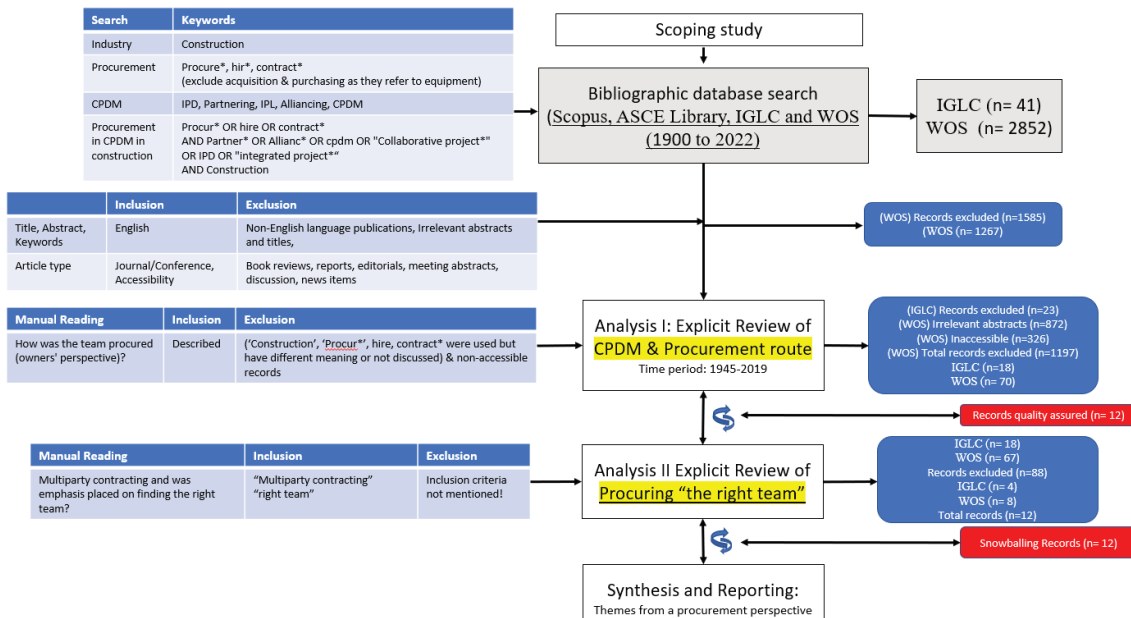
| Search | Keywords |
|---|---|
| Industry | Construction |
| Procurement | Procure*, hir*, contract* (exclude acquisition & purchasing as they refer to equipment) |
| CPDM | IPD, Partnering, IPL, Alliancing, CPDM |
| Procurement in CPDM in construction | Procur* OR hire OR contract* AND Partner* OR Allianc* OR cpdm OR "Collaborative project*" OR IPD OR "integrated project*" AND Construction |

Scoping study

Bibliographic database search (Scopus, ASCE Library, IGLC and WOS (1900 to 2022)

IGLC (n= 41)
WOS (n= 2852)

| | Inclusion | Exclusion |
|---|---|---|
| Title, Abstract, Keywords | English | Non-English language publications, Irrelevant abstracts and titles, |
| Article type | Journal/Conference, Accessibility | Book reviews, reports, editorials, meeting abstracts, discussion, news items |

(WOS) Records excluded (n=1585)
(WOS) (n= 1267)

| Manual Reading | Inclusion | Exclusion |
|---|---|---|
| How was the team procured (owners' perspective)? | Described | ('Construction', 'Procur*', hire, contract* were used but have different meaning or not discussed) & non-accessible records |

Analysis I: Explicit Review of CPDM & Procurement route
Time period: 1945-2019

(IGLC) Records excluded (n=23)
(WOS) Irrelevant abstracts (n=872)
(WOS) Inaccessible (n=326)
(WOS) Total records excluded (n=1197)
IGLC (n=18)
WOS (n= 70)

Records quality assured (n= 12)

| Manual Reading | Inclusion | Exclusion |
|---|---|---|
| Multiparty contracting and was emphasis placed on finding the right team? | "Multiparty contracting" "right team" | Inclusion criteria not mentioned! |

Analysis II Explicit Review of Procuring "the right team"

IGLC (n= 18)
WOS (n= 67)
Records excluded (n=88)
IGLC (n= 4)
WOS (n= 8)
Total records (n=12)

Snowballing Records (n= 12)

Synthesis and Reporting:
Themes from a procurement perspective